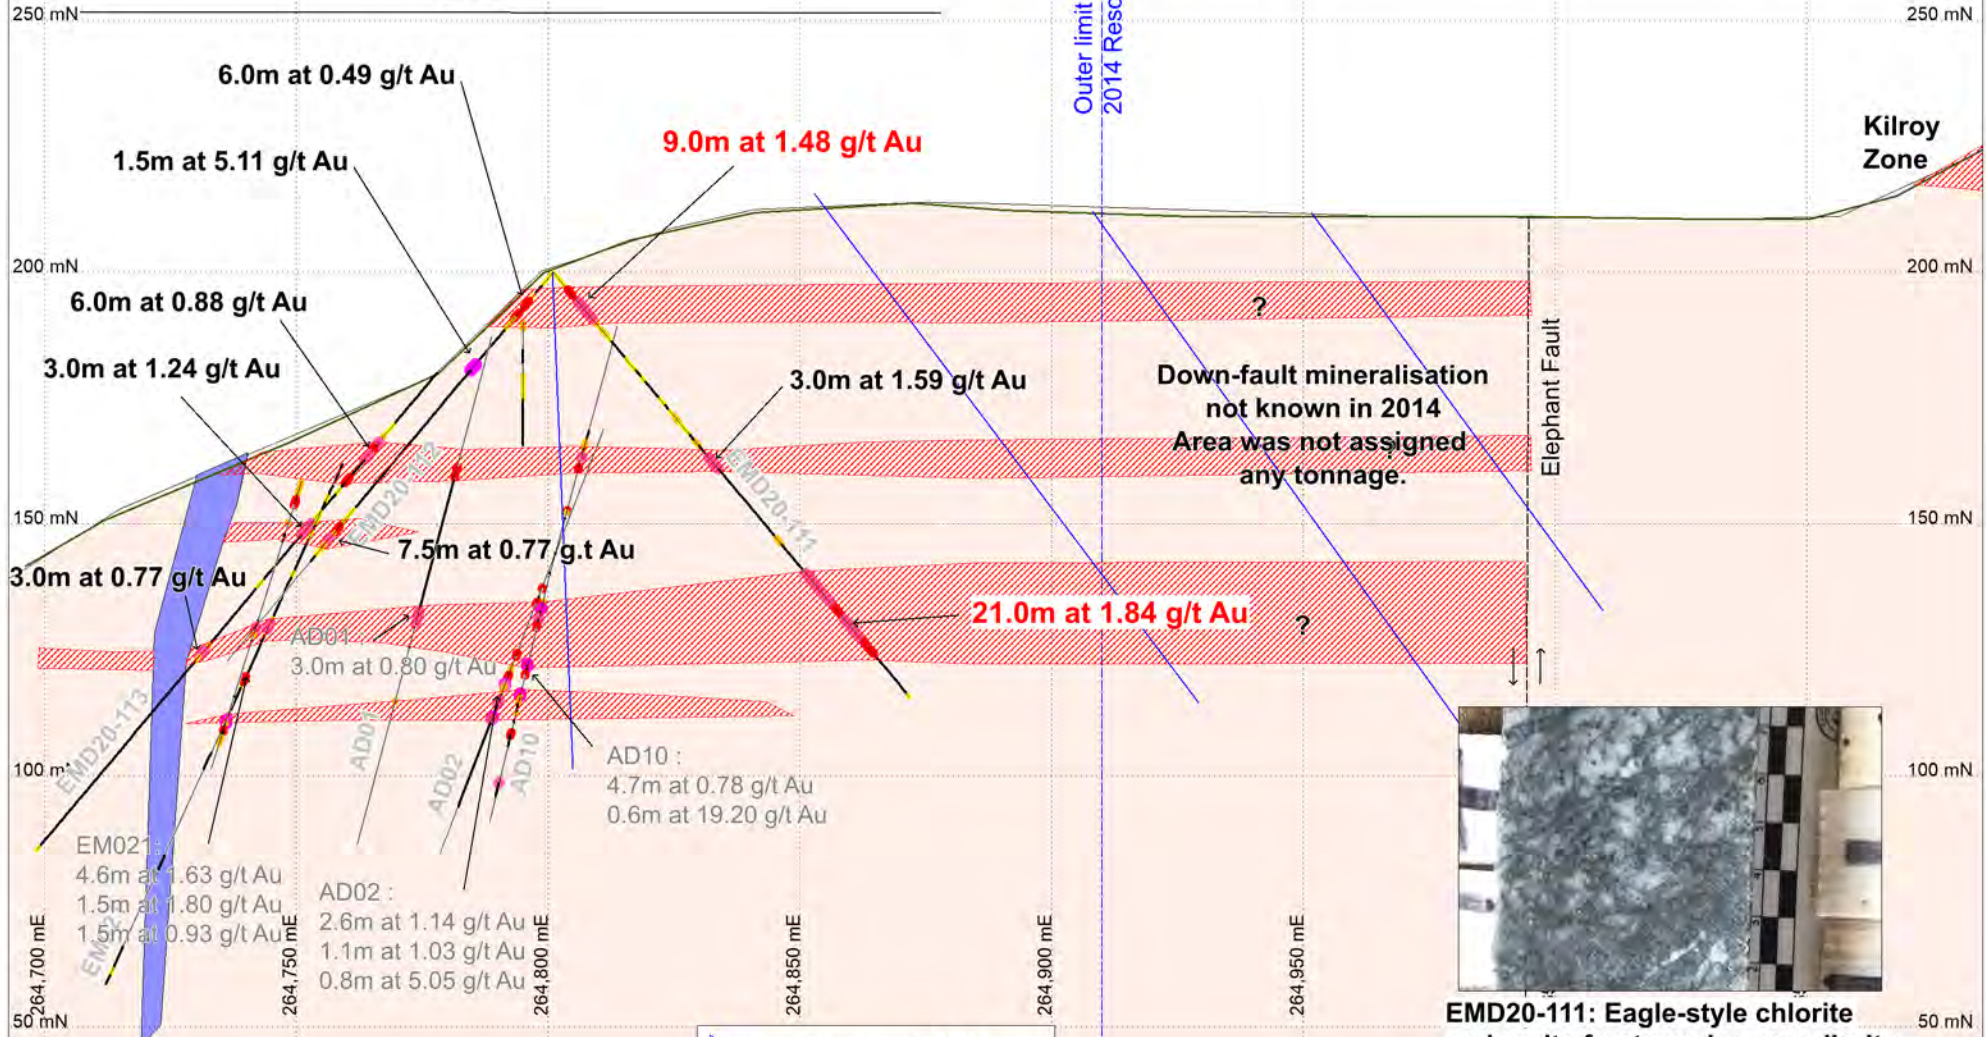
250 mN
250 mN
Outer limit
2014 Reso
6.0m at 0.49 g/t Au
1.5m at 5.11 g/t Au
9.0m at 1.48 g/t Au
Kilroy Zone
200 mN
200 mN
6.0m at 0.88 g/t Au
?
3.0m at 1.24 g/t Au
3.0m at 1.59 g/t Au
Down-fault mineralisation not known in 2014 Area was not assigned any tonnage.
Elephant Fault
EMD20-112
EMD20-111
150 mN
150 mN
7.5m at 0.77 g.t Au
3.0m at 0.77 g/t Au
21.0m at 1.84 g/t Au
?
AD01
3.0m at 0.80 g/t Au
EMD20-113
AD01
AD02
AD10
AD10 :
4.7m at 0.78 g/t Au
0.6m at 19.20 g/t Au
100 mN
100 mN
EM021 :
4.6m at 1.63 g/t Au
1.5m at 1.80 g/t Au
1.5m at 0.93 g/t Au
EM021
AD02 :
2.6m at 1.14 g/t Au
1.1m at 1.03 g/t Au
0.8m at 5.05 g/t Au
264,700 mE
264,750 mE
264,800 mE
264,850 mE
264,900 mE
264,950 mE
50 mN
50 mN
EMD20-111: Eagle-style chlorite
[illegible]